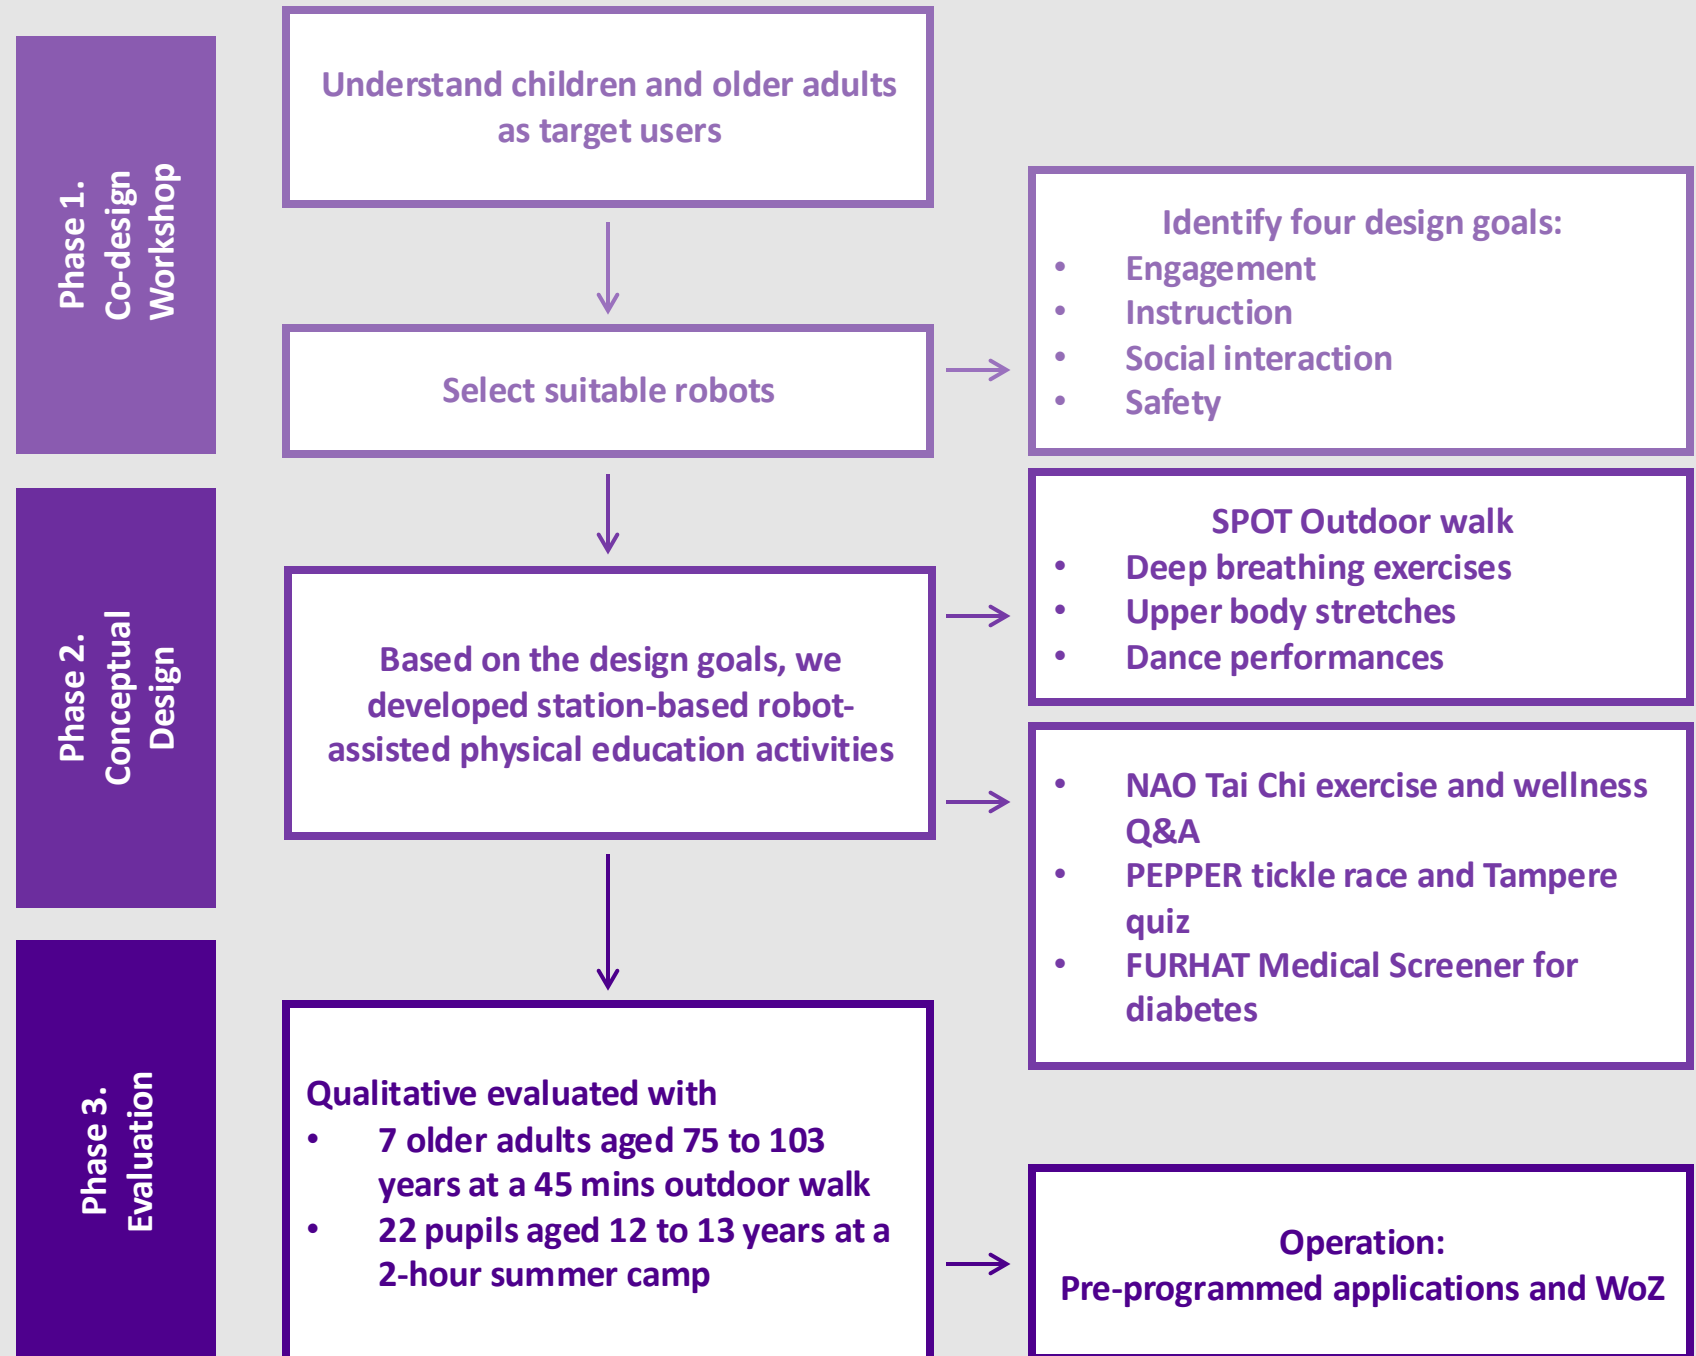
Phase 1. Co-design Workshop

Understand children and older adults as target users

Select suitable robots

Identify four design goals:
- Engagement
- Instruction
- Social interaction
- Safety

Phase 2. Conceptual Design

Based on the design goals, we developed station-based robot-assisted physical education activities

SPOT Outdoor walk
- Deep breathing exercises
- Upper body stretches
- Dance performances

- NAO Tai Chi exercise and wellness Q&A
- PEPPER tickle race and Tampere quiz
- FURHAT Medical Screener for diabetes

Phase 3. Evaluation

Qualitative evaluated with
- 7 older adults aged 75 to 103 years at a 45 mins outdoor walk
- 22 pupils aged 12 to 13 years at a 2-hour summer camp

Operation:
Pre-programmed applications and WoZ